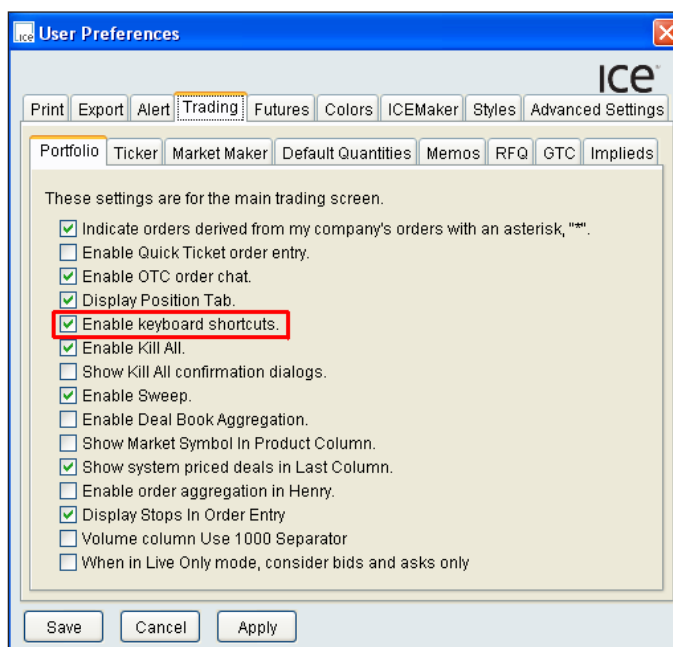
User Preferences

ICE

Print | Export | Alert | Trading | Futures | Colors | ICEMaker | Styles | Advanced Settings

Portfolio | Ticker | Market Maker | Default Quantities | Memos | RFQ | GTC | Implieds

These settings are for the main trading screen.

☑ Indicate orders derived from my company's orders with an asterisk, "*".
☐ Enable Quick Ticket order entry.
☑ Enable OTC order chat.
☑ Display Position Tab.
☑ Enable keyboard shortcuts.
☑ Enable Kill All.
☐ Show Kill All confirmation dialogs.
☑ Enable Sweep.
☐ Enable Deal Book Aggregation.
☐ Show Market Symbol In Product Column.
☑ Show system priced deals in Last Column.
☐ Enable order aggregation in Henry.
☑ Display Stops In Order Entry
☐ Volume column Use 1000 Separator
☐ When in Live Only mode, consider bids and asks only

Save | Cancel | Apply